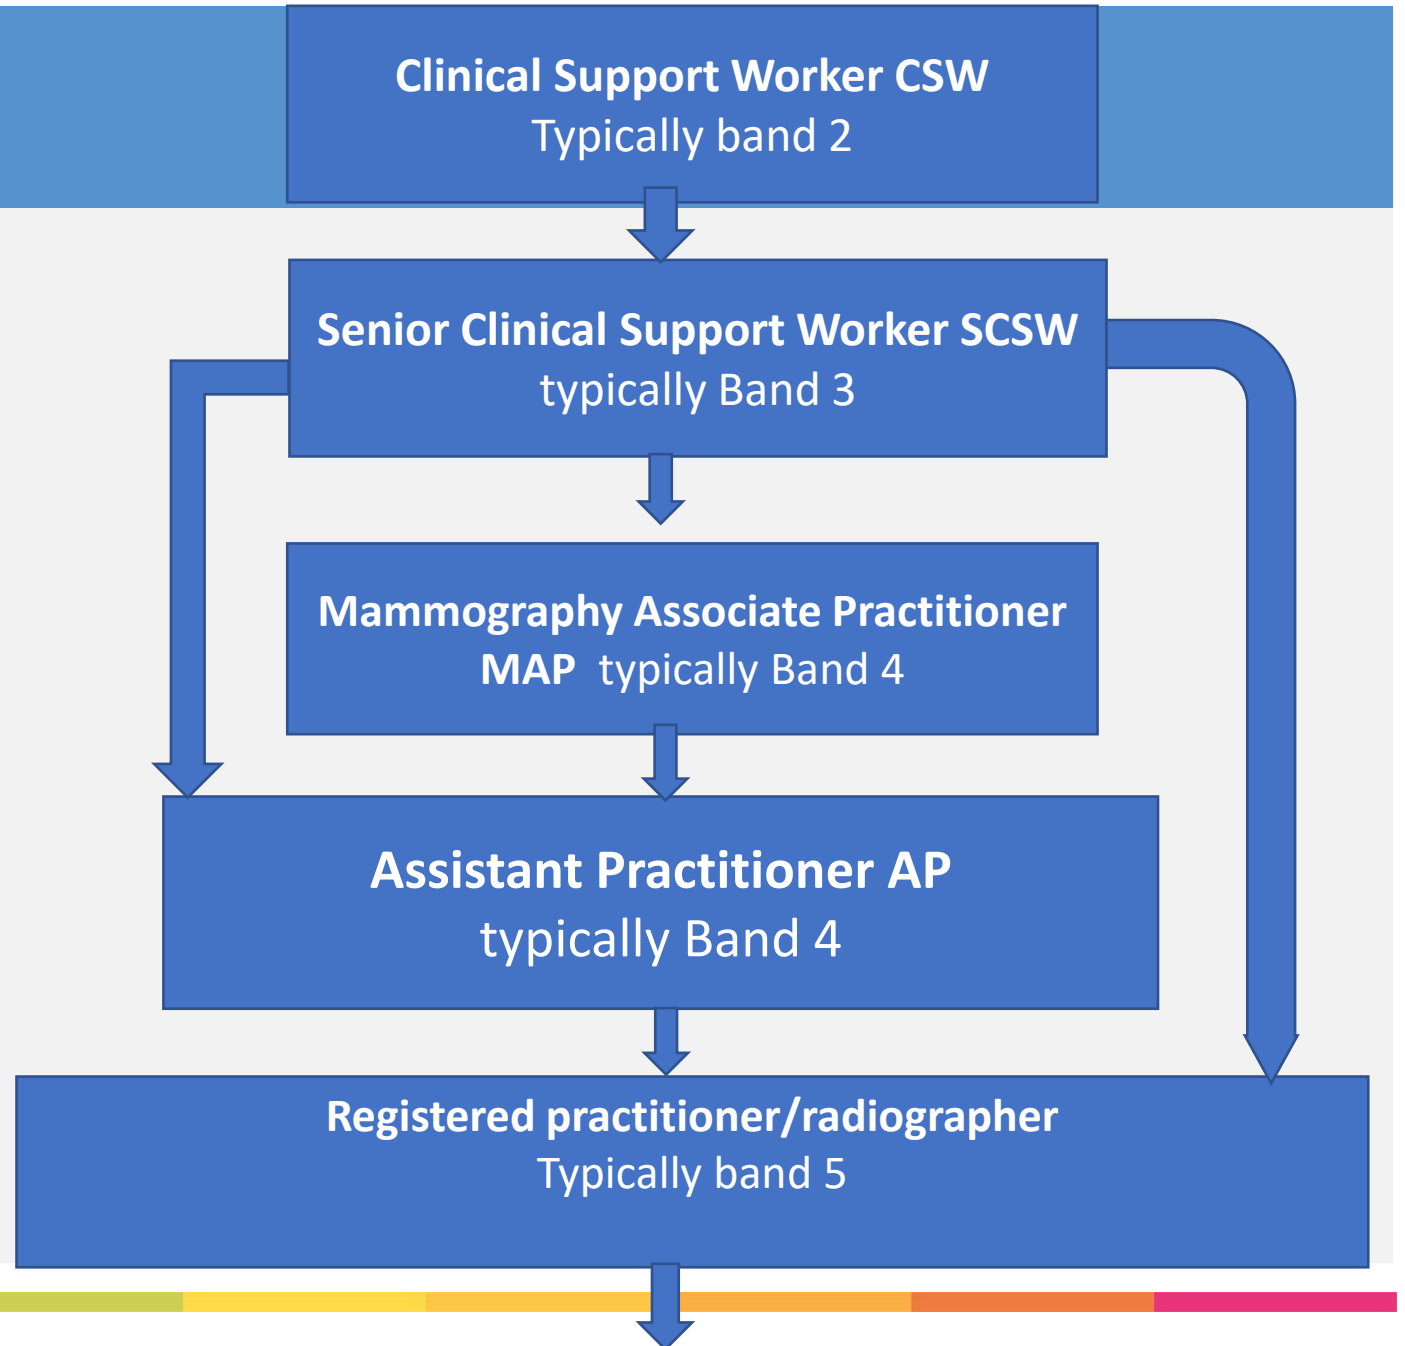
Clinical Support Worker CSW
Typically band 2

Senior Clinical Support Worker SCSW
typically Band 3

Mammography Associate Practitioner
MAP typically Band 4

Assistant Practitioner AP
typically Band 4

Registered practitioner/radiographer
Typically band 5